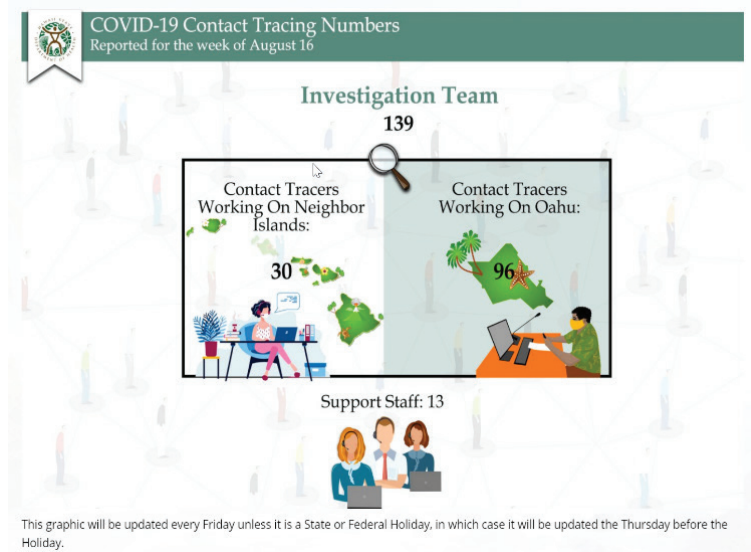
COVID-19 Contact Tracing Numbers
Reported for the week of August 16

Investigation Team
139

Contact Tracers Working On Neighbor Islands:
30

Contact Tracers Working On Oahu:
96

Support Staff: 13

This graphic will be updated every Friday unless it is a State or Federal Holiday, in which case it will be updated the Thursday before the Holiday.